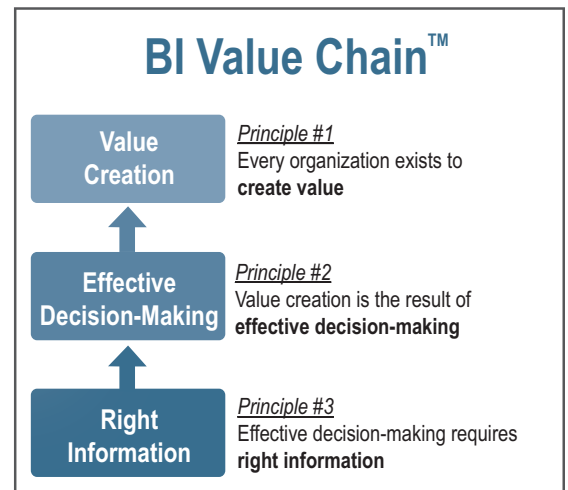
BI Value Chain™

Value Creation

Principle #1
Every organization exists to **create value**

Effective Decision-Making

Principle #2
Value creation is the result of **effective decision-making**

Right Information

Principle #3
Effective decision-making requires **right information**